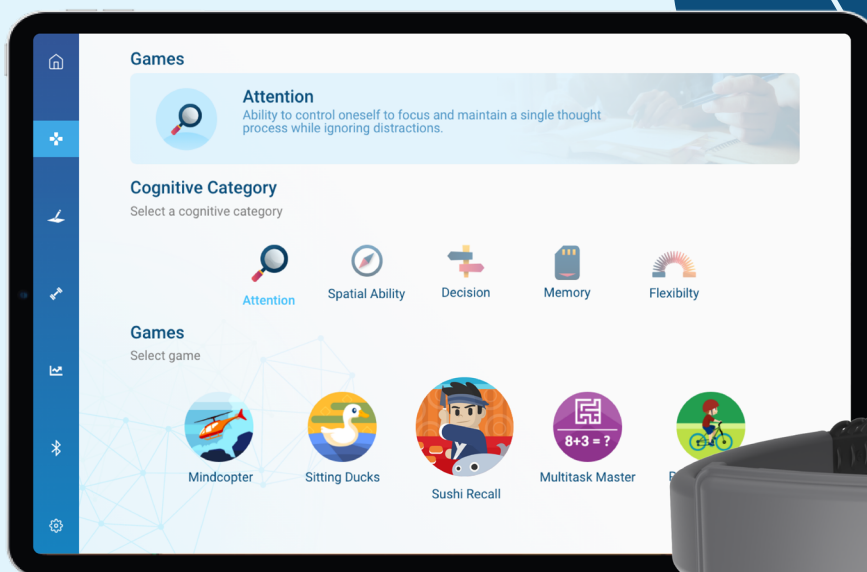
Games

Attention
Ability to control oneself to focus and maintain a single thought process while ignoring distractions.

Cognitive Category
Select a cognitive category

Attention
Spatial Ability
Decision
Memory
Flexibilty

Games
Select game

Mindcopter
Sitting Ducks
Sushi Recall
8+3 = ?
Multitask Master
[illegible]